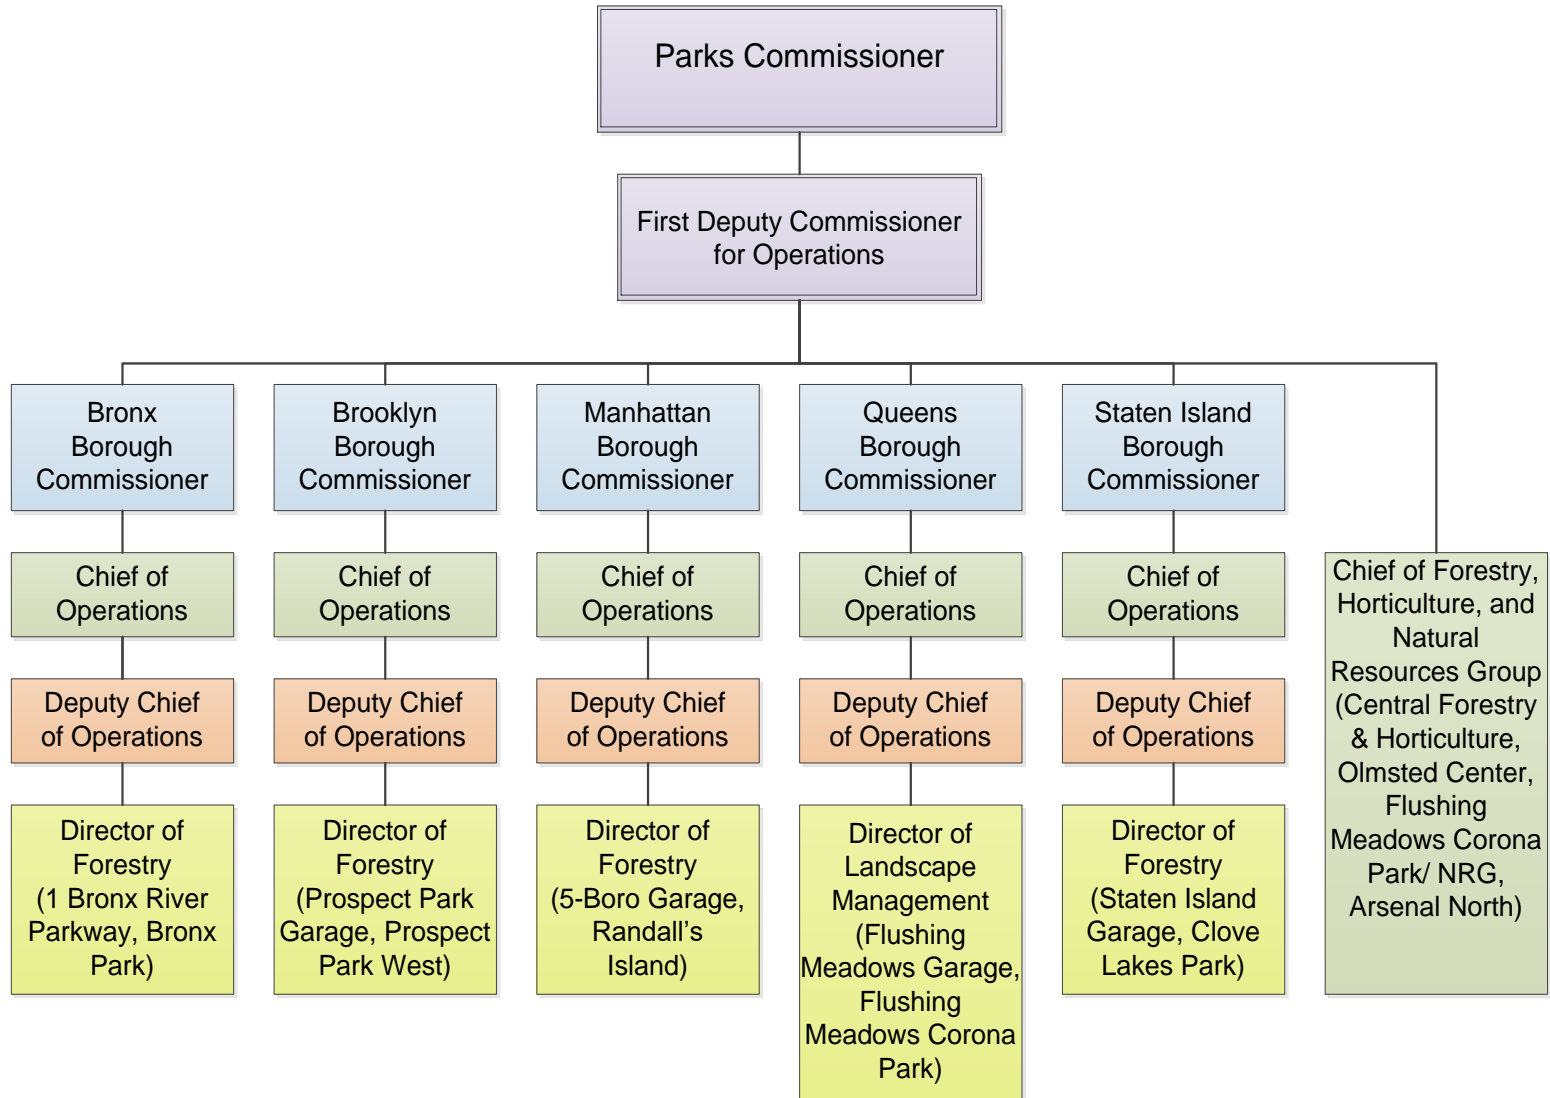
Parks Commissioner

First Deputy Commissioner for Operations

Bronx Borough Commissioner

Chief of Operations

Deputy Chief of Operations

Director of Forestry (1 Bronx River Parkway, Bronx Park)

Brooklyn Borough Commissioner

Chief of Operations

Deputy Chief of Operations

Director of Forestry (Prospect Park Garage, Prospect Park West)

Manhattan Borough Commissioner

Chief of Operations

Deputy Chief of Operations

Director of Forestry (5-Boro Garage, Randall's Island)

Queens Borough Commissioner

Chief of Operations

Deputy Chief of Operations

Director of Landscape Management (Flushing Meadows Garage, Flushing Meadows Corona Park)

Staten Island Borough Commissioner

Chief of Operations

Deputy Chief of Operations

Director of Forestry (Staten Island Garage, Clove Lakes Park)

Chief of Forestry, Horticulture, and Natural Resources Group (Central Forestry & Horticulture, Olmsted Center, Flushing Meadows Corona Park/ NRG, Arsenal North)